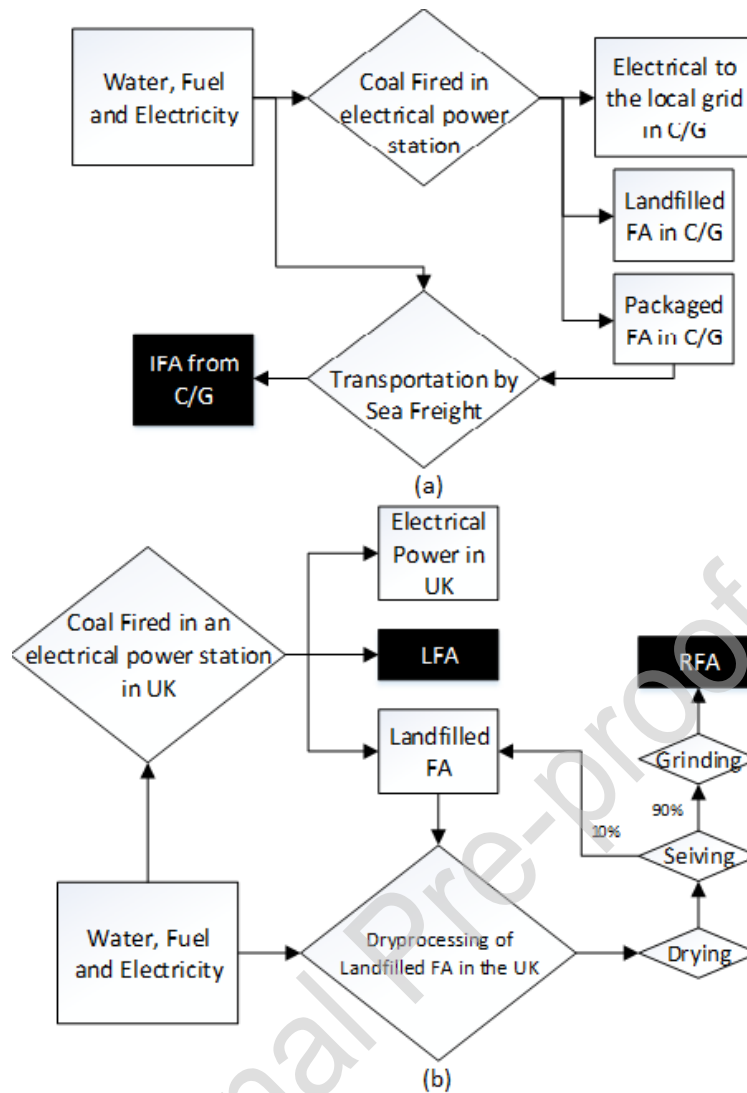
Water, Fuel and Electricity

Coal Fired in electrical power station

Electrical to the local grid in C/G

Landfilled FA in C/G

Packaged FA in C/G

IFA from C/G

Transportation by Sea Freight

(a)

Electrical Power in UK

Coal Fired in an electrical power station in UK

LFA

RFA

Landfilled FA

Grinding

90%

10%

Seiving

Water, Fuel and Electricity

Dryprocessing of Landfilled FA in the UK

Drying

(b)

Journal Pre-proof